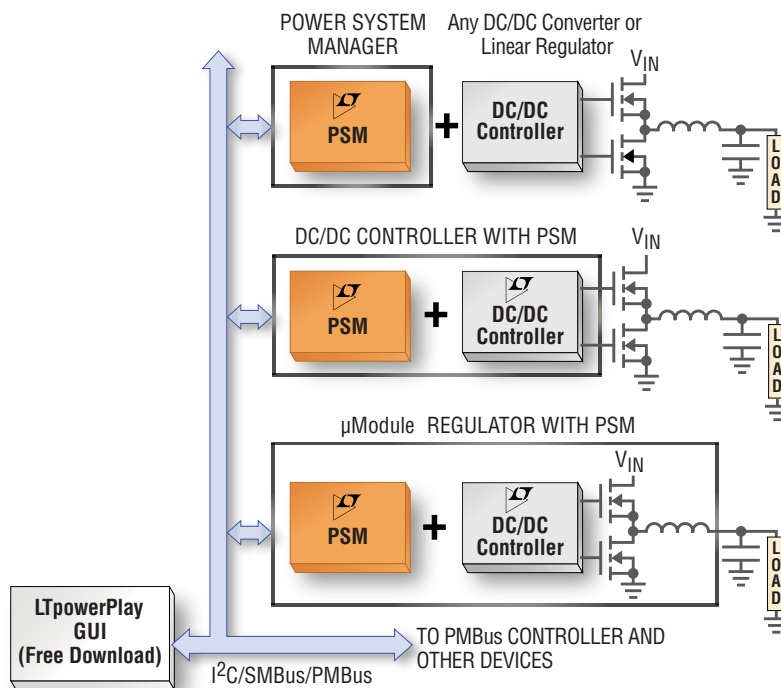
POWER SYSTEM MANAGER

Any DC/DC Converter or Linear Regulator

$V_{IN}$

PSM

+

DC/DC Controller

LOAD

DC/DC CONTROLLER WITH PSM

$V_{IN}$

PSM

+

DC/DC Controller

LOAD

µModule REGULATOR WITH PSM

$V_{IN}$

PSM

+

DC/DC Controller

LOAD

LTpowerPlay GUI (Free Download)

TO PMBus CONTROLLER AND OTHER DEVICES

$I^2C$/SMBus/PMBus